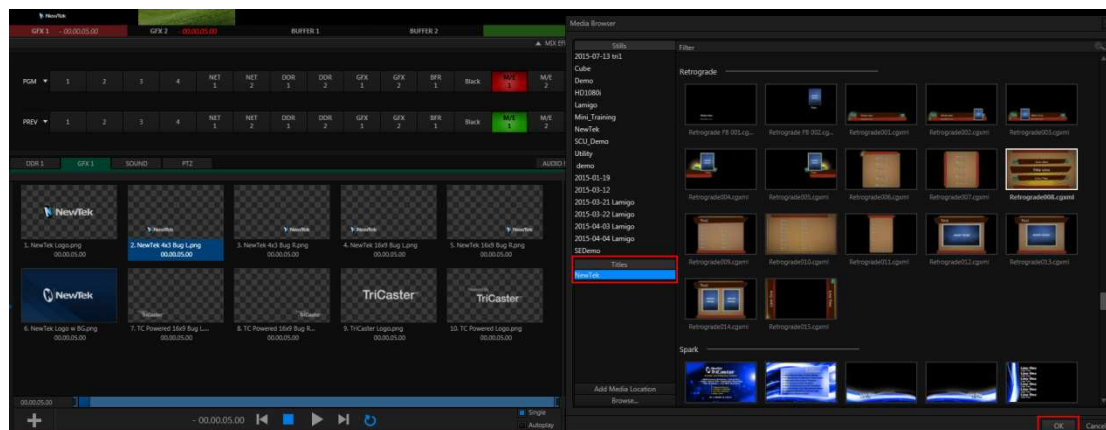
NewTek

GFX 1 - 00.00.05.00
GFX 2 - 00.00.05.00
BUFFER 1
BUFFER 2

▲ MIX EF

PGM ▾ 1 2 3 4 NET 1 NET 2 DDR 1 DDR 2 GFX 1 GFX 2 BFR 1 Black M/E 1 M/E 2

PREV ▾ 1 2 3 4 NET 1 NET 2 DDR 1 DDR 2 GFX 1 GFX 2 BFR 1 Black M/E 1 M/E 2

DDR 1 GFX 1 SOUND PTZ AUDIO

1. NewTek Logo.png 00.00.05.00
2. NewTek 4x3 Bug L.png 00.00.05.00
3. NewTek 4x3 Bug R.png 00.00.05.00
4. NewTek 16x9 Bug L.png 00.00.05.00
5. NewTek 16x9 Bug R.png 00.00.05.00
6. NewTek Logo w BG.png 00.00.05.00
7. TC Powered 16x9 Bug L... 00.00.05.00
8. TC Powered 16x9 Bug R... 00.00.05.00
9. TriCaster Logo.png 00.00.05.00
10. TC Powered Logo.png 00.00.05.00

TriCaster
TriCaster

00.00.05.00
- 00.00.05.00
Single
Autoplay

Media Browser

Stills
2015-07-13 tri1
Cube
Demo
HD1080i
Lamigo
Mini_Training
NewTek
SCU_Demo
Utility
demo
2015-01-19
2015-03-12
2015-03-21 Lamigo
2015-03-22 Lamigo
2015-04-03 Lamigo
2015-04-04 Lamigo
SEDemo
Titles
NewTek

Add Media Location
Browse...

Filter

Retrograde

Retrograde FB 001.cg...
Retrograde FB 002.cg...
Retrograde001.cgxml
Retrograde002.cgxml
Retrograde003.cgxml
Retrograde004.cgxml
Retrograde005.cgxml
Retrograde006.cgxml
Retrograde007.cgxml
Retrograde008.cgxml
Retrograde009.cgxml
Retrograde010.cgxml
Retrograde011.cgxml
Retrograde012.cgxml
Retrograde013.cgxml
Retrograde014.cgxml
Retrograde015.cgxml

Spark

TriCaster

OK
Cancel